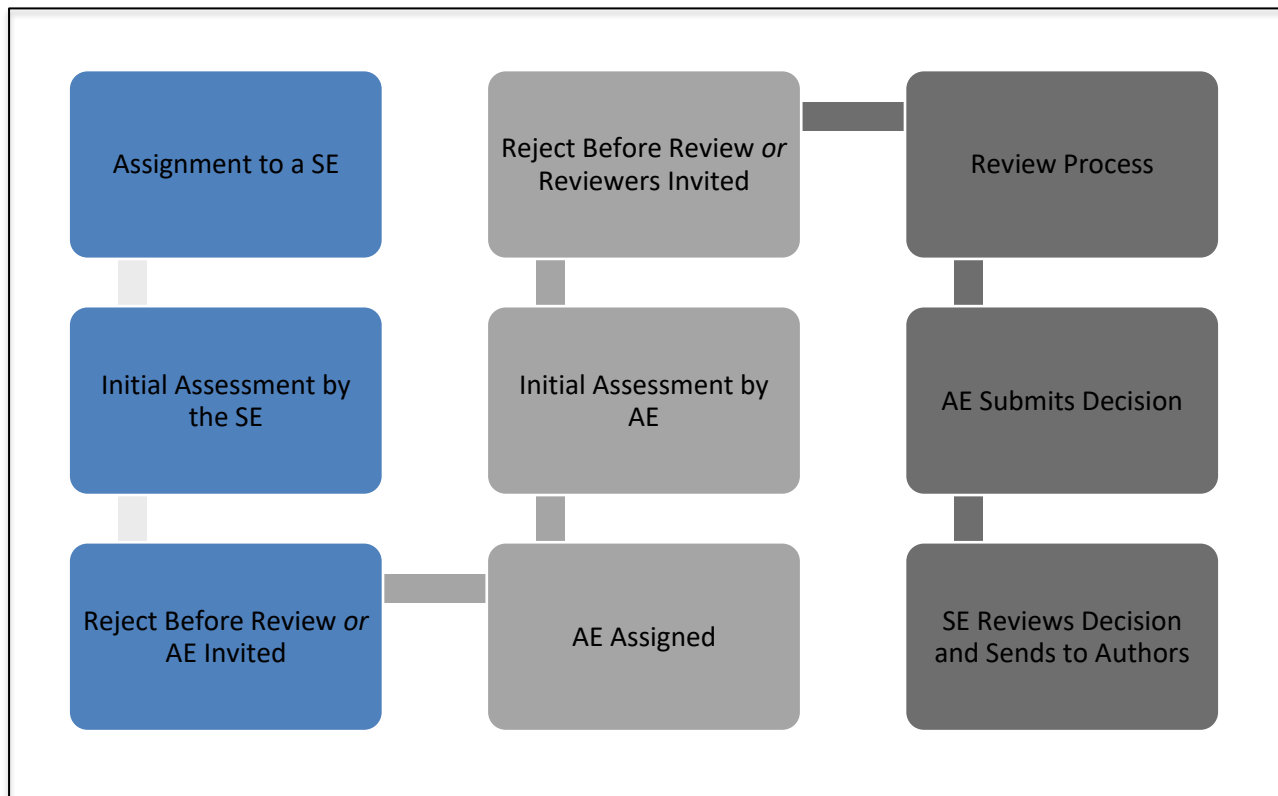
Assignment to a SE

Initial Assessment by the SE

Reject Before Review *or* AE Invited

AE Assigned

Initial Assessment by AE

Reject Before Review *or* Reviewers Invited

Review Process

AE Submits Decision

SE Reviews Decision and Sends to Authors